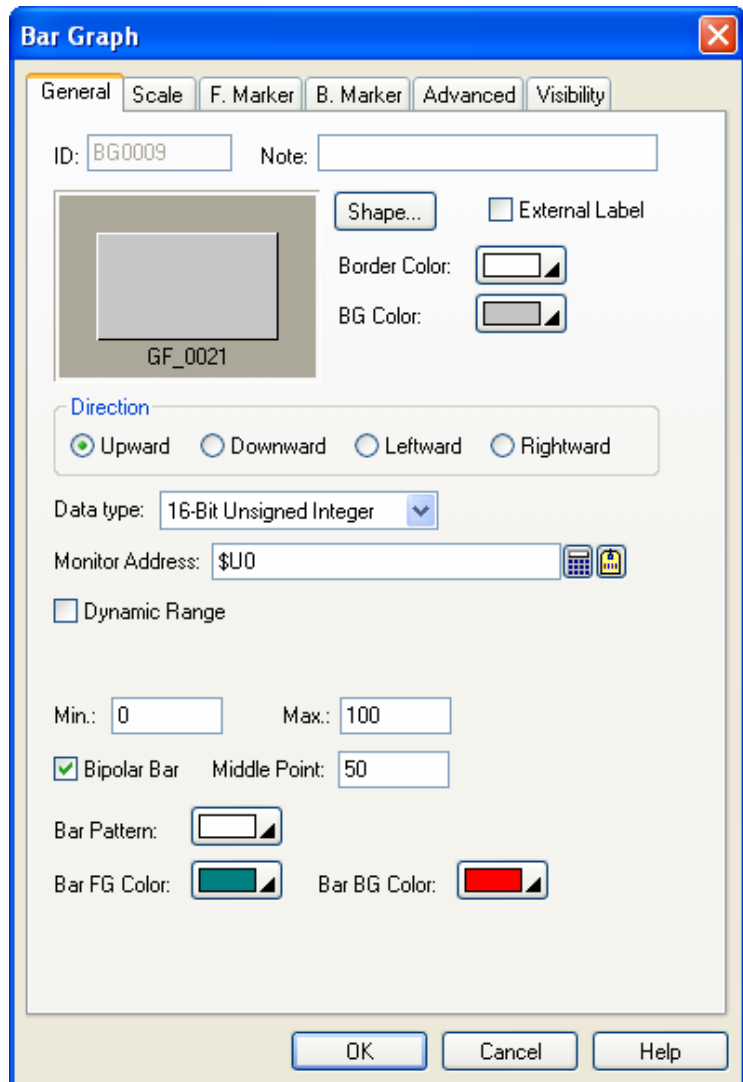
Bar Graph

General | Scale | F. Marker | B. Marker | Advanced | Visibility

ID: BG0009 Note:

Shape...

External Label

Border Color:

BG Color:

GF_0021

Direction

Upward Downward Leftward Rightward

Data type: 16-Bit Unsigned Integer

Monitor Address: $U0

Dynamic Range

Min.: 0 Max.: 100

Bipolar Bar Middle Point: 50

Bar Pattern:

Bar FG Color: Bar BG Color:

OK Cancel Help